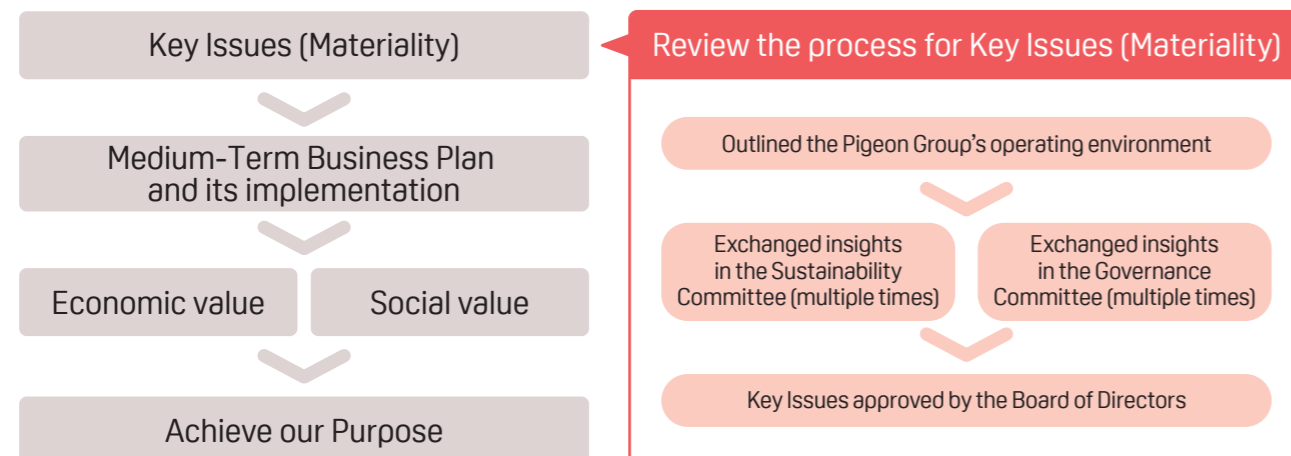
Key Issues (Materiality)

Medium-Term Business Plan and its implementation

Economic value

Social value

Achieve our Purpose

Review the process for Key Issues (Materiality)

Outlined the Pigeon Group's operating environment

Exchanged insights in the Sustainability Committee (multiple times)

Exchanged insights in the Governance Committee (multiple times)

Key Issues approved by the Board of Directors